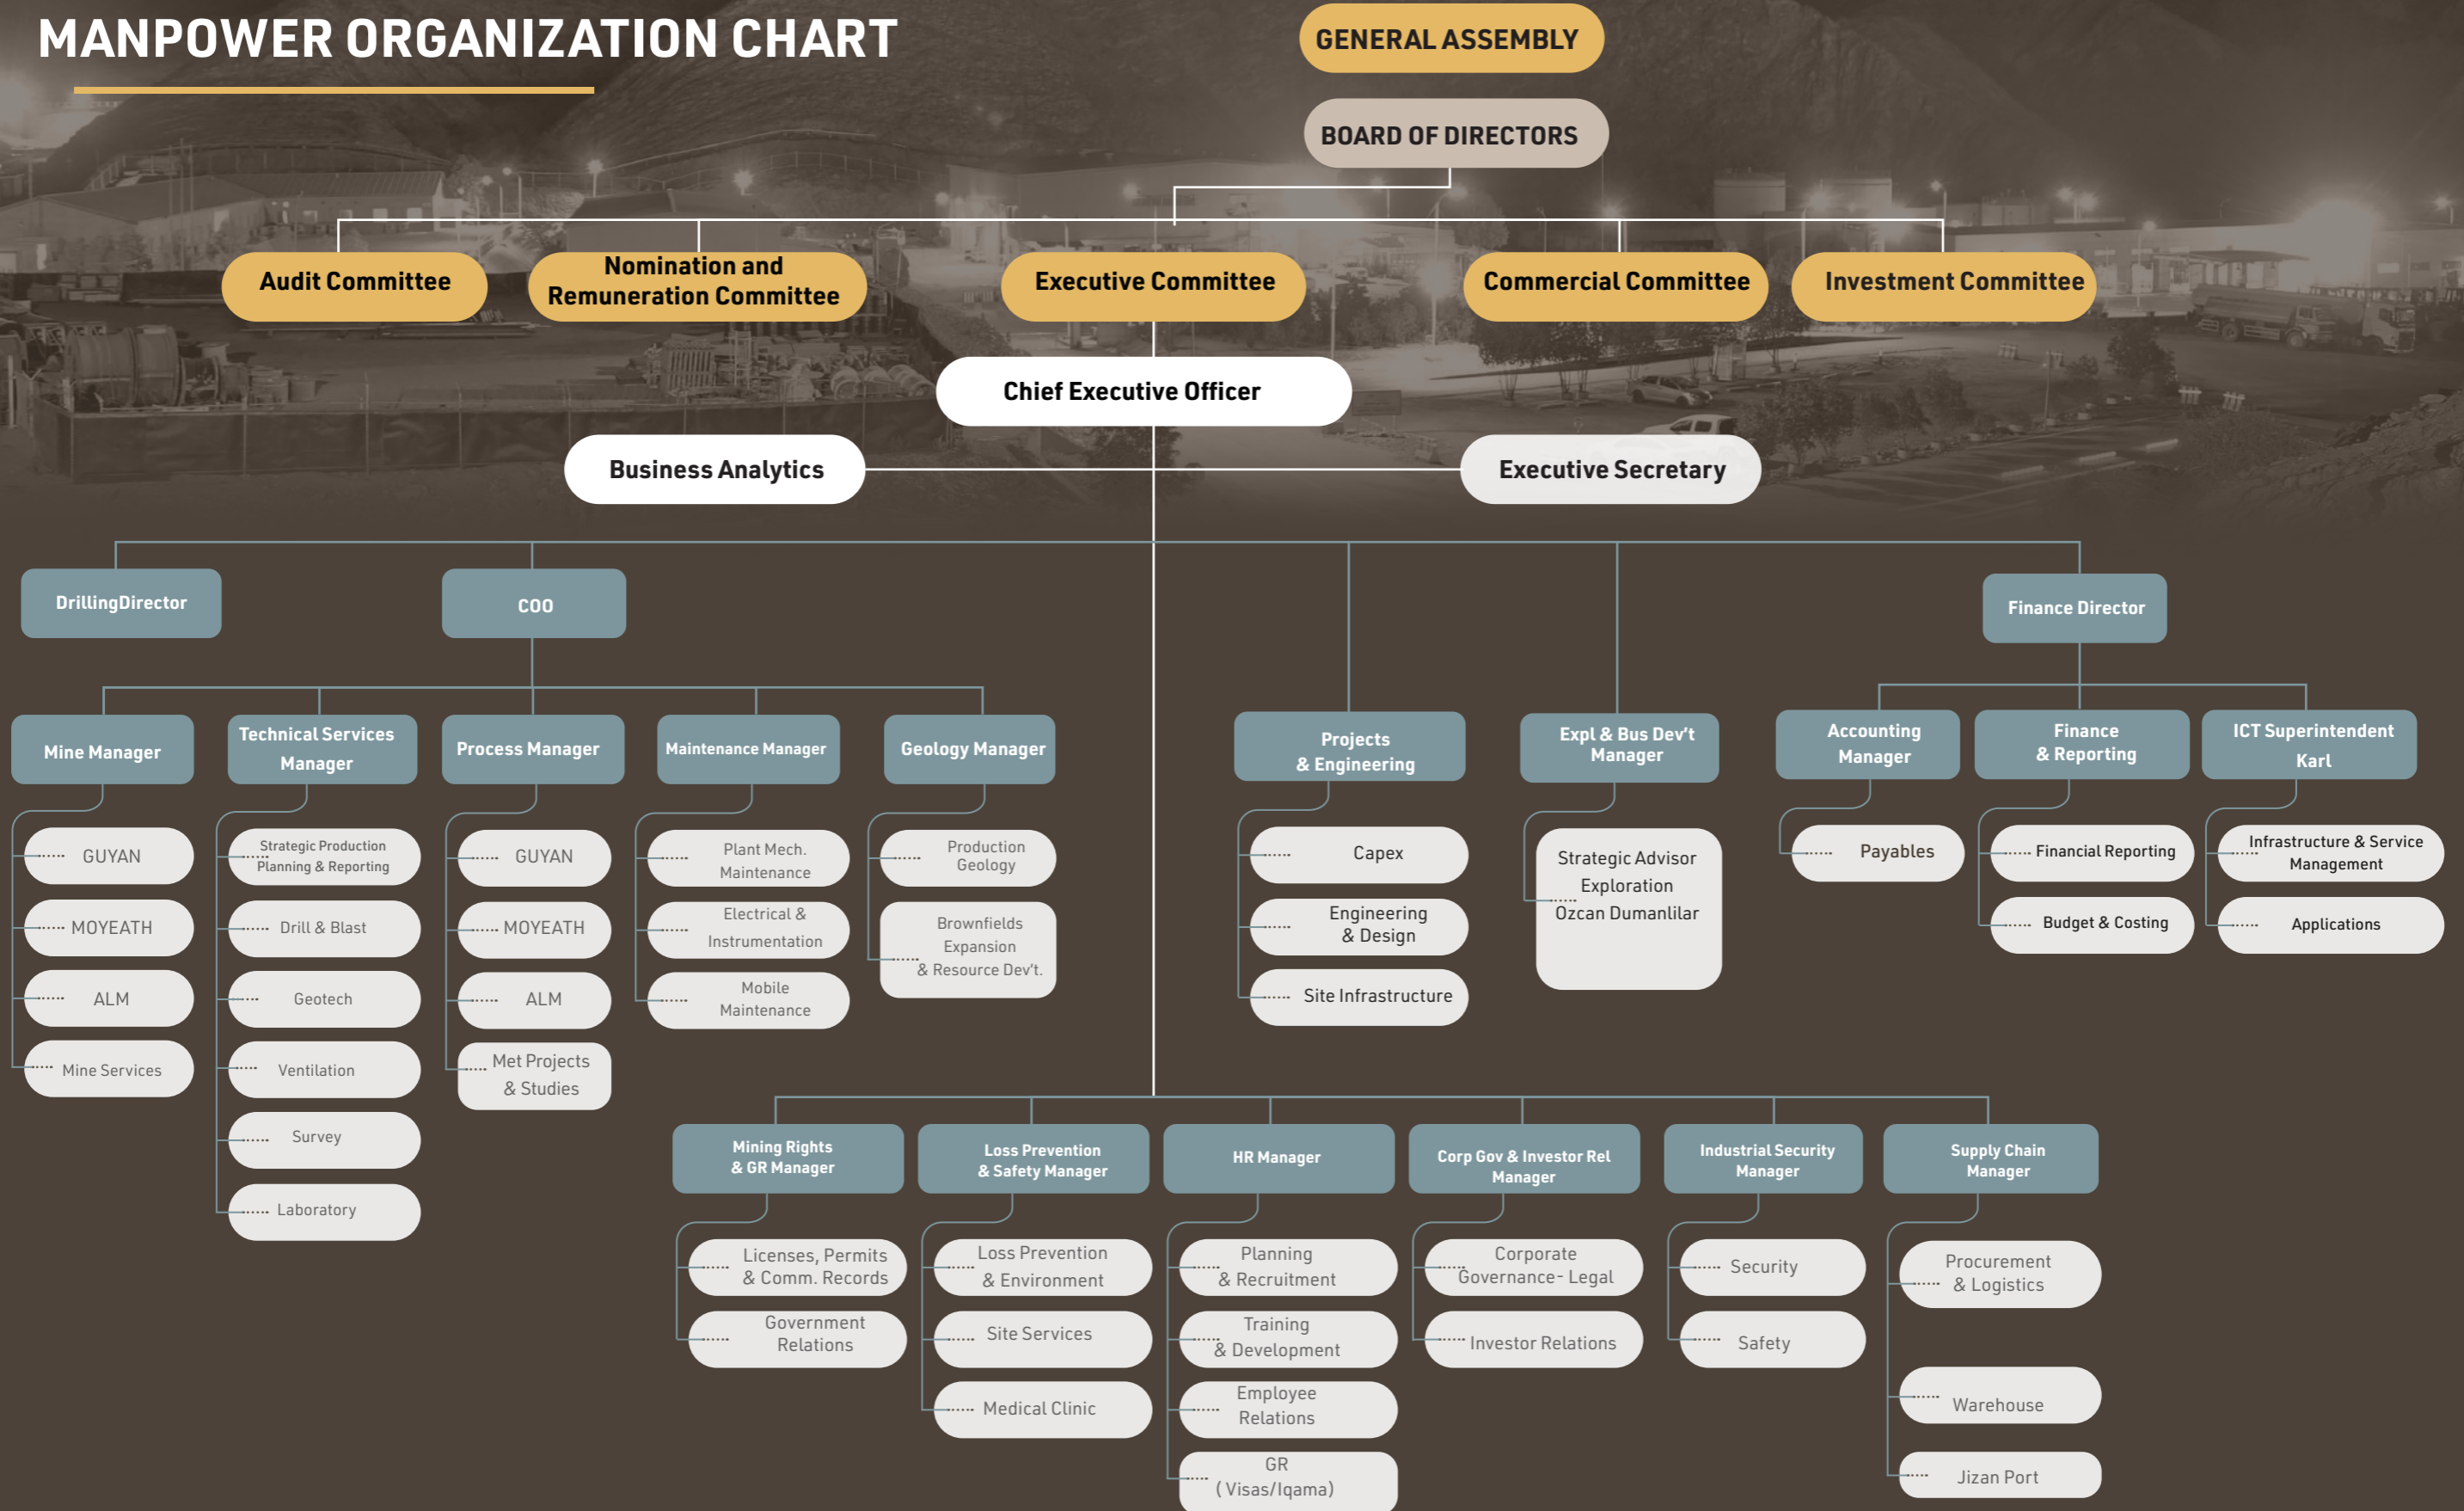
MANPOWER ORGANIZATION CHART

GENERAL ASSEMBLY

BOARD OF DIRECTORS

Audit Committee

Nomination and Remuneration Committee

Executive Committee

Commercial Committee

Investment Committee

Chief Executive Officer

Business Analytics

Executive Secretary

DrillingDirector

COO

Finance Director

Mine Manager

Technical Services Manager

Process Manager

Maintenance Manager

Geology Manager

Projects & Engineering

Expl & Bus Dev't Manager

Accounting Manager

Finance & Reporting

ICT Superintendent Karl

GUYAN

MOYEATH

ALM

Mine Services

Strategic Production Planning & Reporting

Drill & Blast

Geotech

Ventilation

Survey

Laboratory

GUYAN

MOYEATH

ALM

Met Projects & Studies

Plant Mech. Maintenance

Electrical & Instrumentation

Mobile Maintenance

Production Geology

Brownfields Expansion & Resource Dev't.

Capex

Engineering & Design

Site Infrastructure

Strategic Advisor Exploration Ozcan Dumanlilar

Payables

Financial Reporting

Budget & Costing

Infrastructure & Service Management

Applications

Mining Rights & GR Manager

Loss Prevention & Safety Manager

HR Manager

Corp Gov & Investor Rel Manager

Industrial Security Manager

Supply Chain Manager

Licenses, Permits & Comm. Records

Government Relations

Loss Prevention & Environment

Site Services

Medical Clinic

Planning & Recruitment

Training & Development

Employee Relations

GR ( Visas/Iqama)

Corporate Governance- Legal

Investor Relations

Security

Safety

Procurement & Logistics

Warehouse

Jizan Port